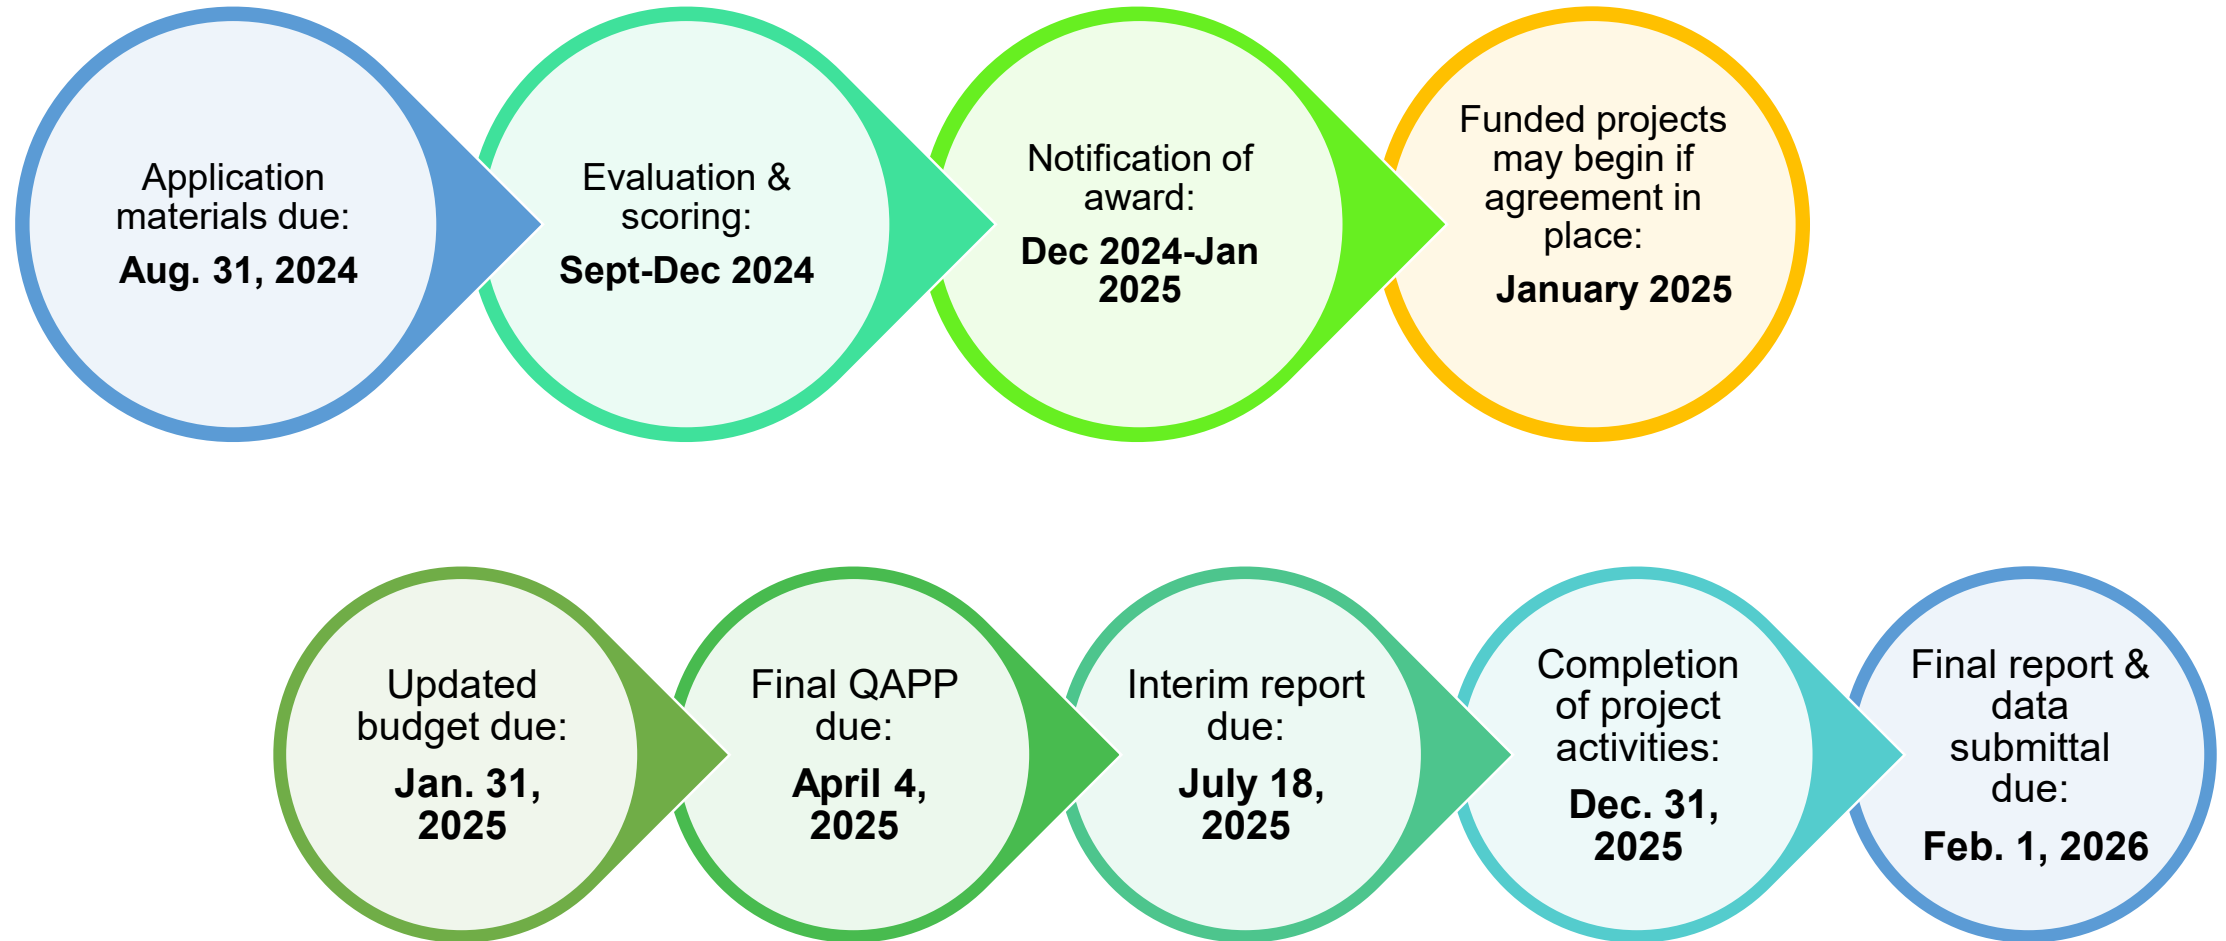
Application materials due:
Aug. 31, 2024

Evaluation & scoring:
Sept-Dec 2024

Notification of award:
Dec 2024-Jan 2025

Funded projects may begin if agreement in place:
January 2025

Updated budget due:
Jan. 31, 2025

Final QAPP due:
April 4, 2025

Interim report due:
July 18, 2025

Completion of project activities:
Dec. 31, 2025

Final report & data submittal due:
Feb. 1, 2026